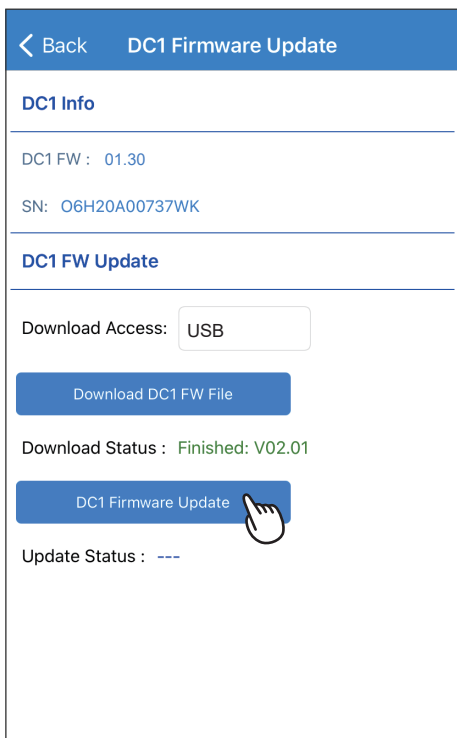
< Back DC1 Firmware Update

DC1 Info

DC1 FW : 01.30

SN: O6H20A00737WK

DC1 FW Update

Download Access: USB

Download DC1 FW File

Download Status : Finished: V02.01

DC1 Firmware Update

Update Status : ---